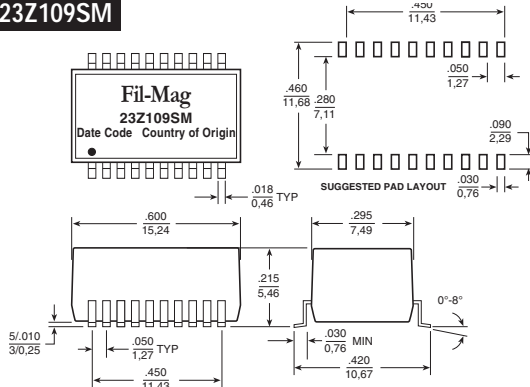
23Z109SM

Fil-Mag
23Z109SM
Date Code Country of Origin

.450
11,43

.460
11,68

.280
7,11

.050
1,27

.090
2,29

SUGGESTED PAD LAYOUT

.030
0,76

.018
0,46 TYP

.600
15,24

.295
7,49

.215
5,46

0°-8°

5/.010
3/0,25

.050
1,27 TYP

.030
0,76 MIN

.420
10,67

.450
11,43